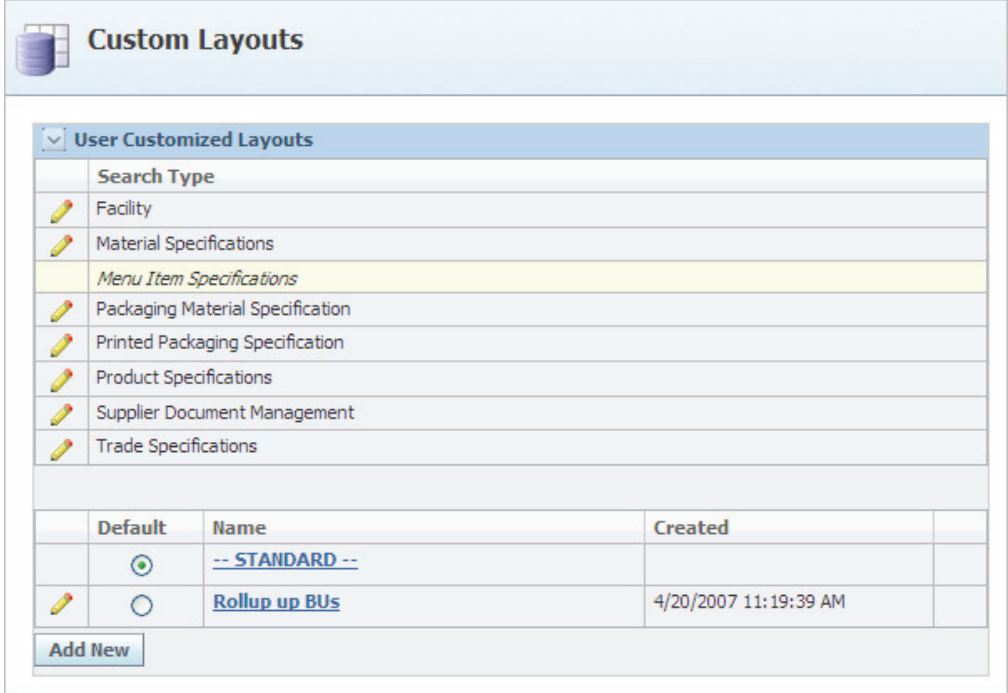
Custom Layouts

User Customized Layouts

| | Search Type |
|---|---|
| | Facility |
| | Material Specifications |
| | Menu Item Specifications |
| | Packaging Material Specification |
| | Printed Packaging Specification |
| | Product Specifications |
| | Supplier Document Management |
| | Trade Specifications |

| | Default | Name | Created | |
|---|---|---|---|---|
| | | -- STANDARD -- | | |
| | | Rollup up BUs | 4/20/2007 11:19:39 AM | |

Add New